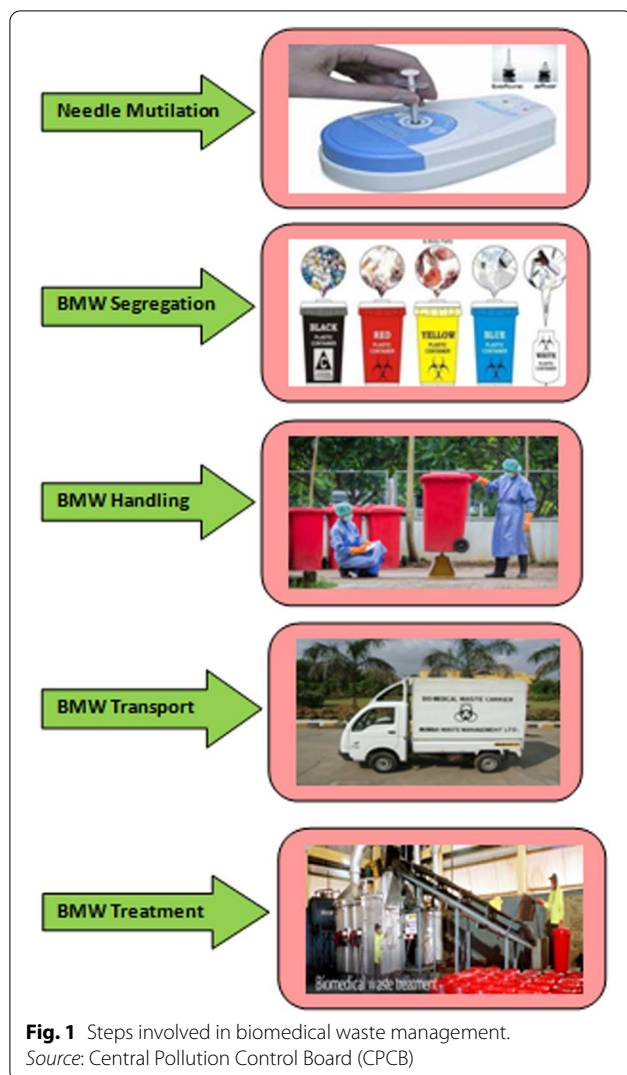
Needle Mutilation

BMW Segregation

BLACK PLASTIC CONTAINER

RED PLASTIC CONTAINER

YELLOW PLASTIC CONTAINER

BLUE PLASTIC CONTAINER

WHITE PLASTIC CONTAINER

BMW Handling

BMW Transport

BIO-MEDICAL WASTE CARRIER

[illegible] WASTE MANAGEMENT LTD.

BMW Treatment

Biomedical waste treatment

**Fig. 1** Steps involved in biomedical waste management. *Source*: Central Pollution Control Board (CPCB)